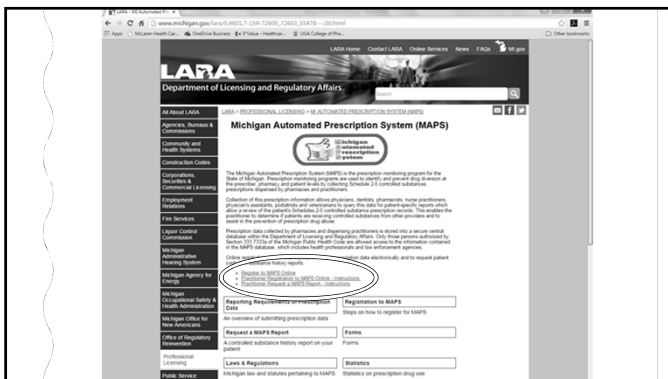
LARA - MI Automated P... ×

www.michigan.gov/lara/0,4601,7-154-72600_72603_55478---,00.html

Apps McLaren Health Car... OneDrive Business E*Value - Healthcar... UGA College of Pha... Other bookmarks

LARA Home Contact LARA Online Services News FAQs Mi.gov

LARA

Department of Licensing and Regulatory Affairs

Search

All About LARA

Agencies, Bureaus & Commissions

Community and Health Systems

Construction Codes

Corporations, Securities & Commercial Licensing

Employment Relations

Fire Services

Liquor Control Commission

Michigan Administrative Hearing System

Michigan Agency for Energy

Michigan Occupational Safety & Health Administration

Michigan Office for New Americans

Office of Regulatory Reinvention

Professional Licensing

Public Service

LARA > PROFESSIONAL LICENSING > MI AUTOMATED PRESCRIPTION SYSTEM (MAPS)

Michigan Automated Prescription System (MAPS)

michigan automated prescription system

The Michigan Automated Prescription System (MAPS) is the prescription monitoring program for the State of Michigan. Prescription monitoring programs are used to identify and prevent drug diversion at the prescriber, pharmacy and patient levels by collecting Schedule 2-5 controlled substances prescriptions dispensed by pharmacies and practitioners.

Collection of this prescription information allows physicians, dentists, pharmacists, nurse practitioners, physician's assistants, podiatrists and veterinarians to query this data for patient-specific reports which allow a review of the patient's Schedules 2-5 controlled substance prescription records. This enables the practitioner to determine if patients are receiving controlled substances from other providers and to assist in the prevention of prescription drug abuse.

Prescription data collected by pharmacies and dispensing practitioners is stored into a secure central database within the Department of Licensing and Regulatory Affairs. Only those persons authorized by Section 333.7333a of the Michigan Public Health Code are allowed access to the information contained in the MAPS database, which includes health professionals and law enforcement agencies.

Online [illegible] prescription data electronically and to request patient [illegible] substance history reports.

Register to MAPS Online
Practitioner Registration to MAPS Online - Instructions
Practitioner Request a MAPS Report - Instructions

Reporting Requirements of Prescription Data
An overview of submitting prescription data

Registration to MAPS
Steps on how to register for MAPS

Request a MAPS Report
A controlled substance history report on your patient

Forms
Forms

Laws & Regulations
Michigan law and statutes pertaining to MAPS

Statistics
Statistics on prescription drug use